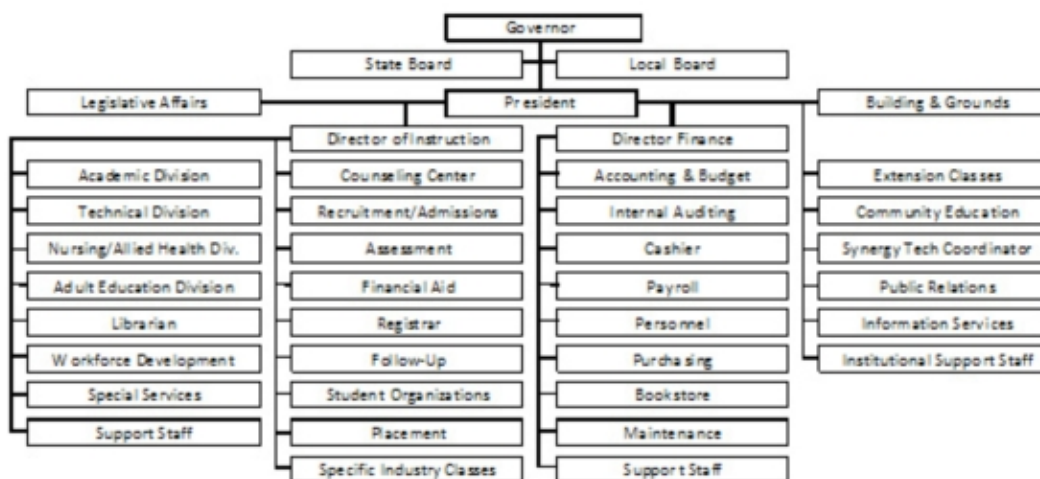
Governor

State Board

Local Board

Legislative Affairs

President

Building & Grounds

Director of Instruction

Director Finance

Academic Division

Technical Division

Nursing/Allied Health Div.

Adult Education Division

Librarian

Workforce Development

Special Services

Support Staff

Counseling Center

Recruitment/Admissions

Assessment

Financial Aid

Registrar

Follow-Up

Student Organizations

Placement

Specific Industry Classes

Accounting & Budget

Internal Auditing

Cashier

Payroll

Personnel

Purchasing

Bookstore

Maintenance

Support Staff

Extension Classes

Community Education

Synergy Tech Coordinator

Public Relations

Information Services

Institutional Support Staff